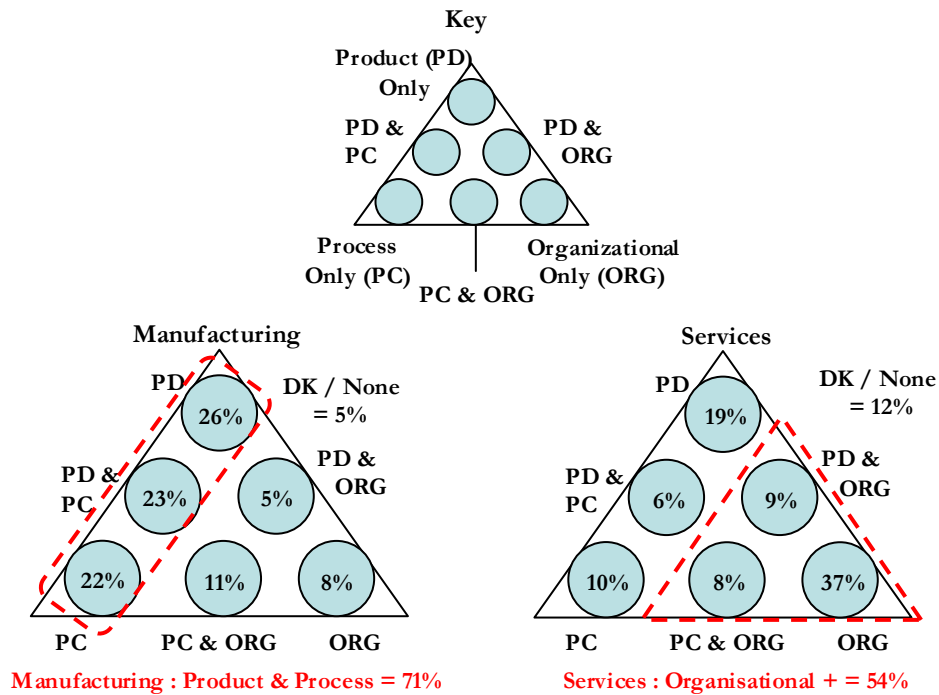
Key

Product (PD) Only

PD & PC

PD & ORG

Process Only (PC)

PC & ORG

Organizational Only (ORG)

Manufacturing

PD

26%

DK / None = 5%

PD & PC

23%

5%

PD & ORG

22%

11%

8%

PC

PC & ORG

ORG

Services

PD

19%

DK / None = 12%

PD & PC

6%

9%

PD & ORG

10%

8%

37%

PC

PC & ORG

ORG

Manufacturing : Product & Process = 71%

Services : Organisational + = 54%